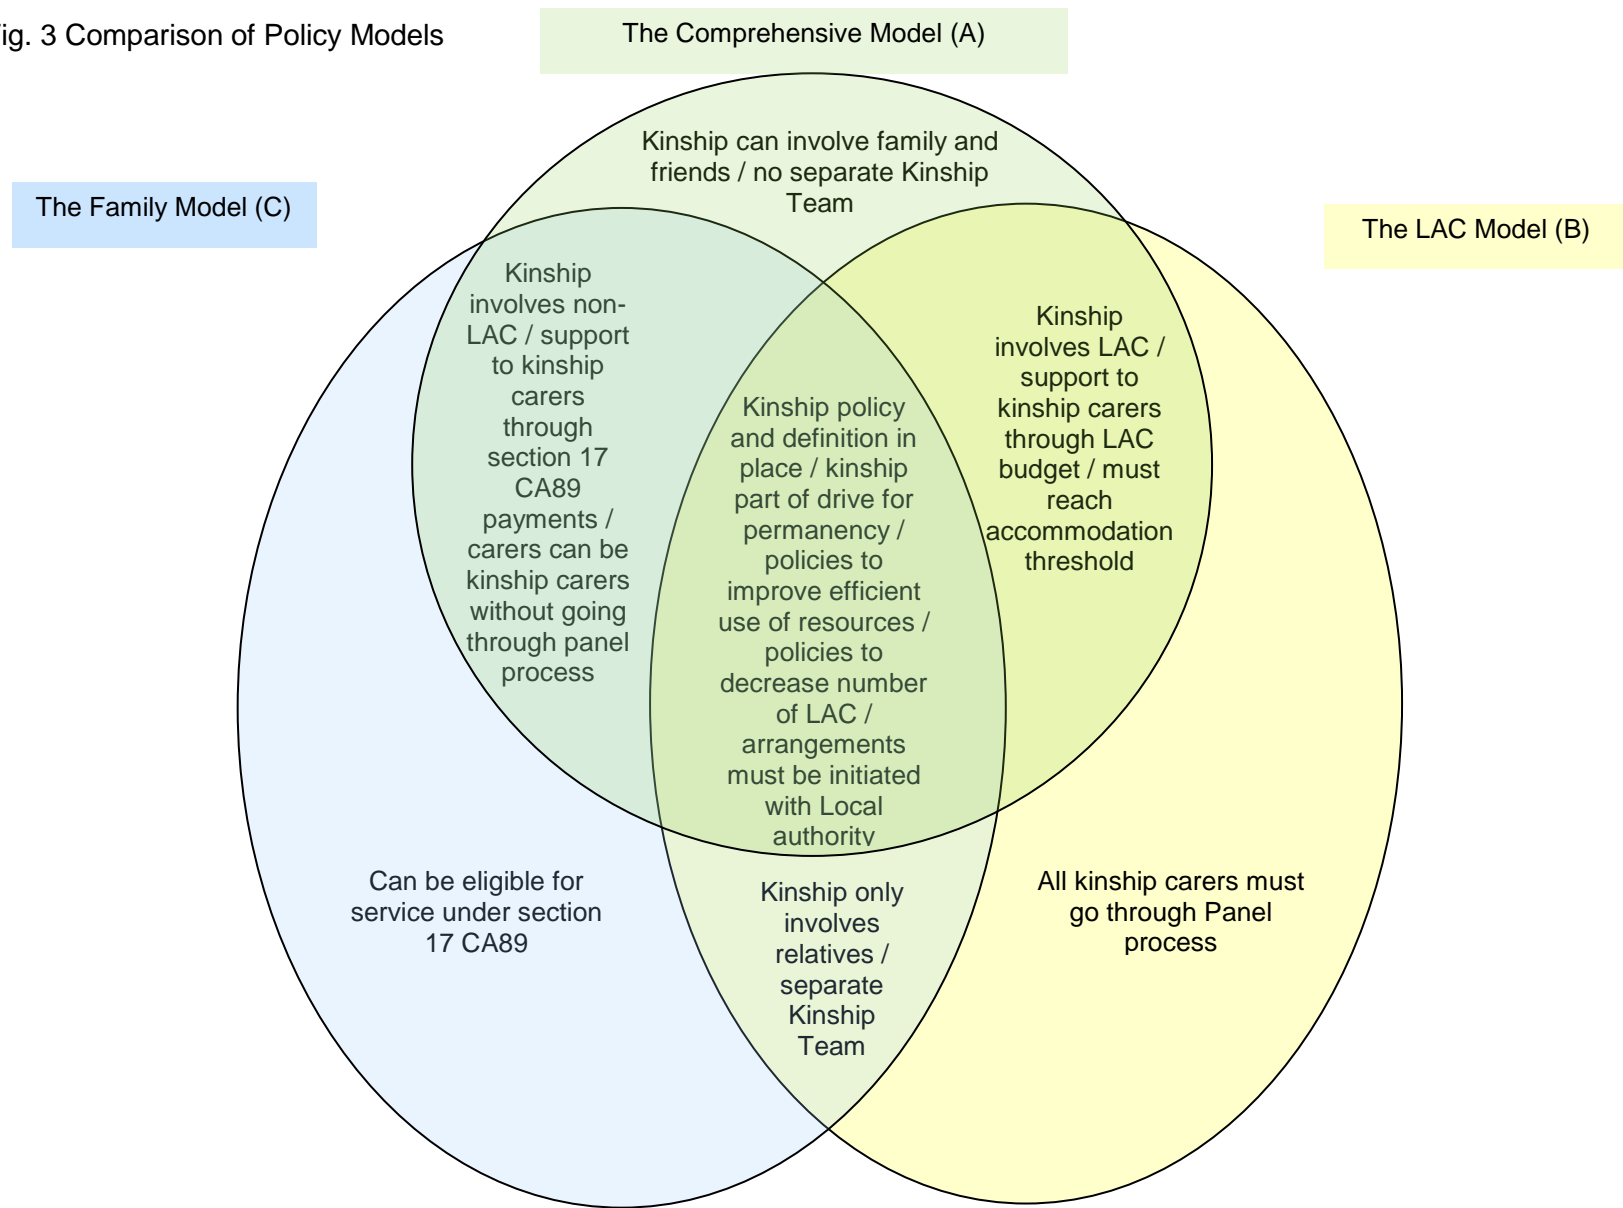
ig. 3 Comparison of Policy Models

The Comprehensive Model (A)

Kinship can involve family and friends / no separate Kinship Team

The Family Model (C)

The LAC Model (B)

Kinship involves non-LAC / support to kinship carers through section 17 CA89 payments / carers can be kinship carers without going through panel process

Kinship policy and definition in place / kinship part of drive for permanency / policies to improve efficient use of resources / policies to decrease number of LAC / arrangements must be initiated with Local authority

Kinship involves LAC / support to kinship carers through LAC budget / must reach accommodation threshold

Can be eligible for service under section 17 CA89

Kinship only involves relatives / separate Kinship Team

All kinship carers must go through Panel process